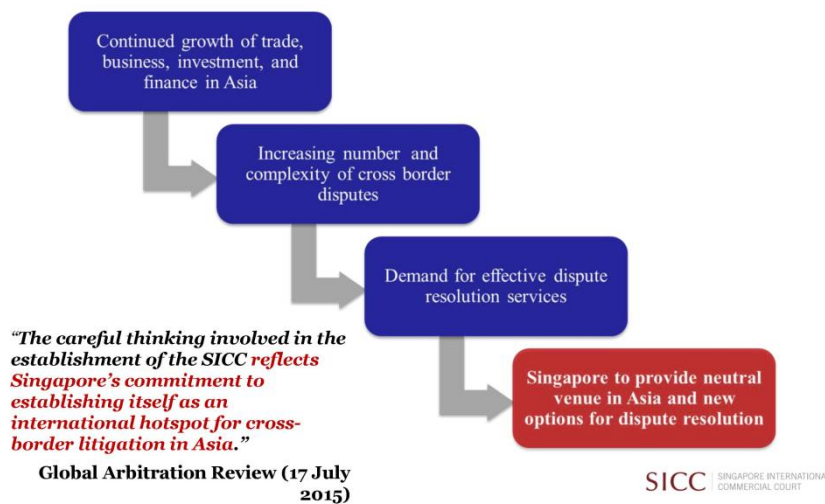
Continued growth of trade, business, investment, and finance in Asia

Increasing number and complexity of cross border disputes

Demand for effective dispute resolution services

Singapore to provide neutral venue in Asia and new options for dispute resolution

"The careful thinking involved in the establishment of the SICC reflects Singapore's commitment to establishing itself as an international hotspot for cross-border litigation in Asia."

Global Arbitration Review (17 July 2015)

SICC SINGAPORE INTERNATIONAL COMMERCIAL COURT